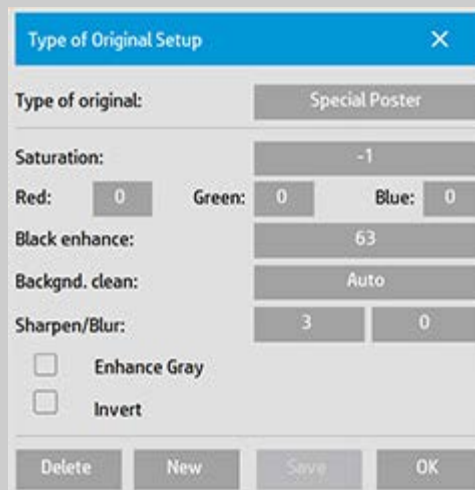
Type of Original Setup ×

Type of original: Special Poster

Saturation: -1

Red: 0 Green: 0 Blue: 0

Black enhance: 63

Backgnd. clean: Auto

Sharpen/Blur: 3 0

Enhance Gray

Invert

Delete New Save OK